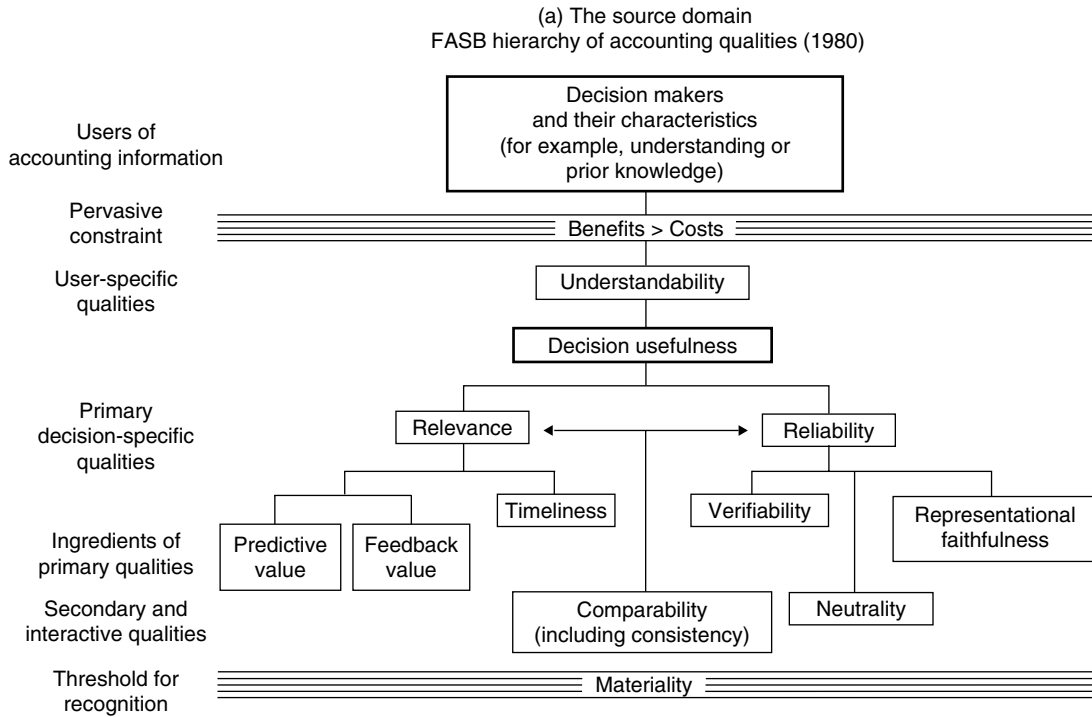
(a) The source domain
FASB hierarchy of accounting qualities (1980)

Users of accounting information

Decision makers and their characteristics (for example, understanding or prior knowledge)

Pervasive constraint

Benefits > Costs

User-specific qualities

Understandability

Decision usefulness

Primary decision-specific qualities

Relevance

Reliability

Ingredients of primary qualities

Predictive value

Feedback value

Timeliness

Verifiability

Representational faithfulness

Secondary and interactive qualities

Comparability (including consistency)

Neutrality

Threshold for recognition

Materiality